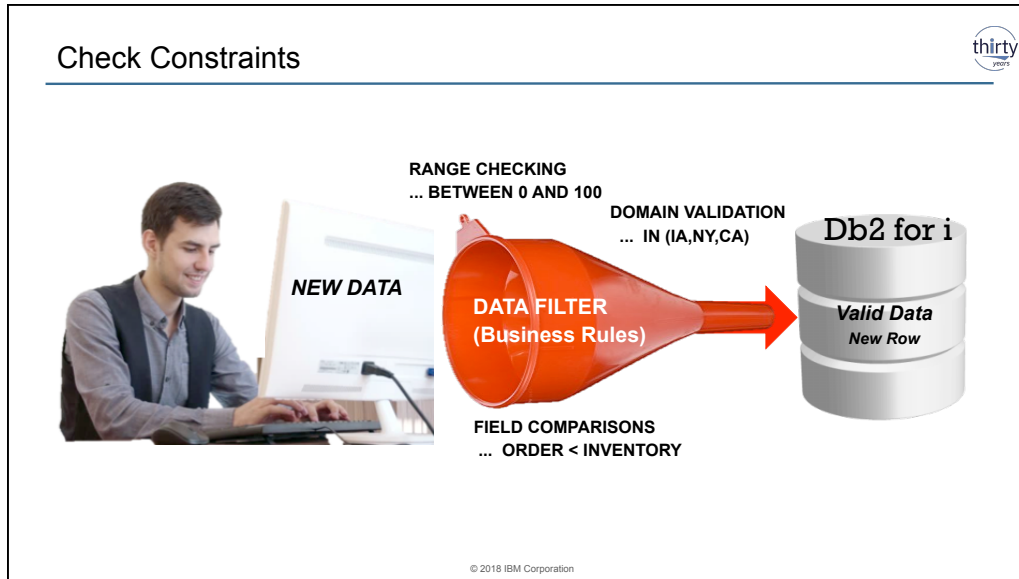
Check Constraints

thirty years

RANGE CHECKING
... BETWEEN 0 AND 100

DOMAIN VALIDATION
... IN (IA,NY,CA)

Db2 for i

NEW DATA

DATA FILTER
(Business Rules)

Valid Data
New Row

FIELD COMPARISONS
... ORDER < INVENTORY

© 2018 IBM Corporation